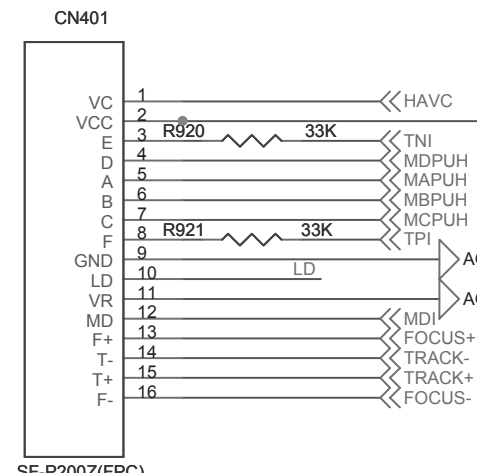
CN401

VC
VCC
E
D
A
B
C
F
GND
LD
VR
MD
F+
T-
T+
F-

1
2
3
4
5
6
7
8
9
10
11
12
13
14
15
16

R920
33K
R921
33K
LD

HAVC
TNI
MDPUH
MAPUH
MBPUH
MCPUH
TPI
A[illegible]
A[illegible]
MDI
FOCUS+
TRACK-
TRACK+
FOCUS-

SF-P200Z(FPC)